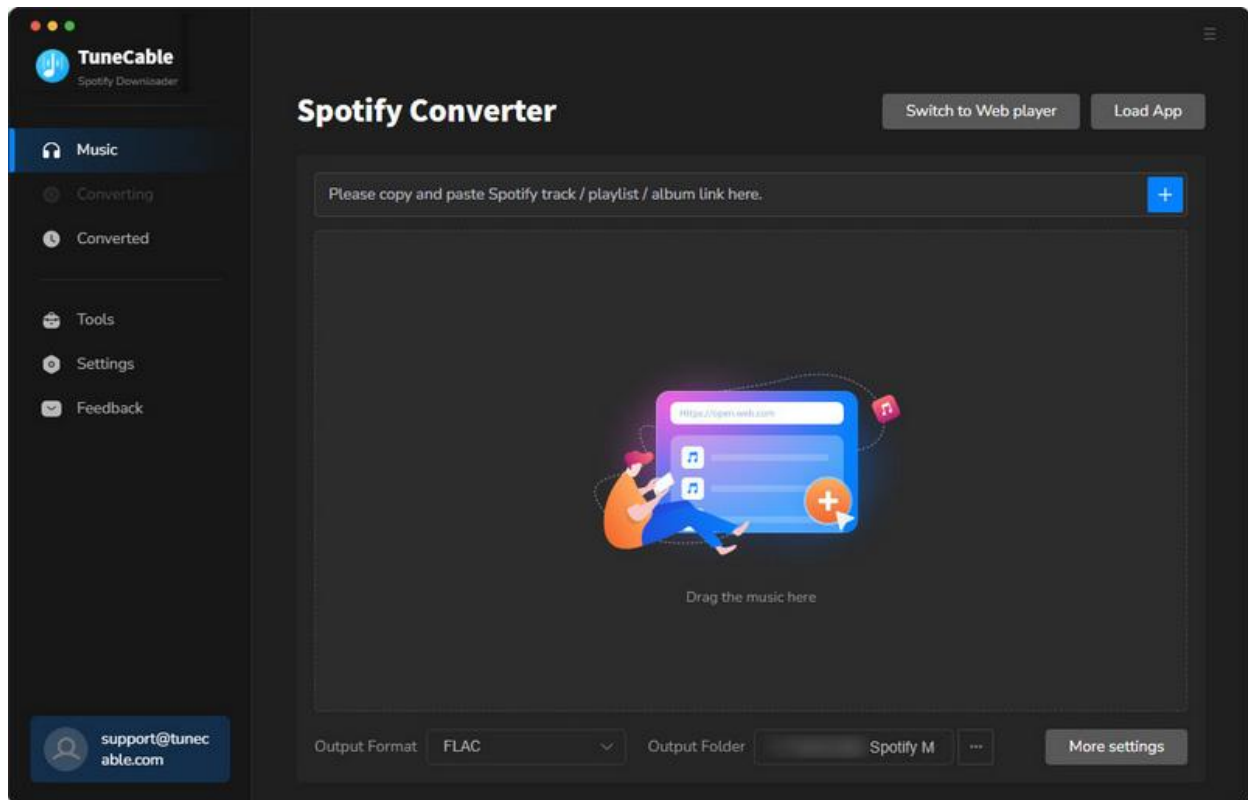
TuneCable
Spotify Downloader

Music
Converting
Converted

Tools
Settings
Feedback

support@tunecable.com

Spotify Converter

Switch to Web player
Load App

Please copy and paste Spotify track / playlist / album link here.
+

https://open.web.com

Drag the music here

Output Format
FLAC
Output Folder
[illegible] Spotify M
···
More settings